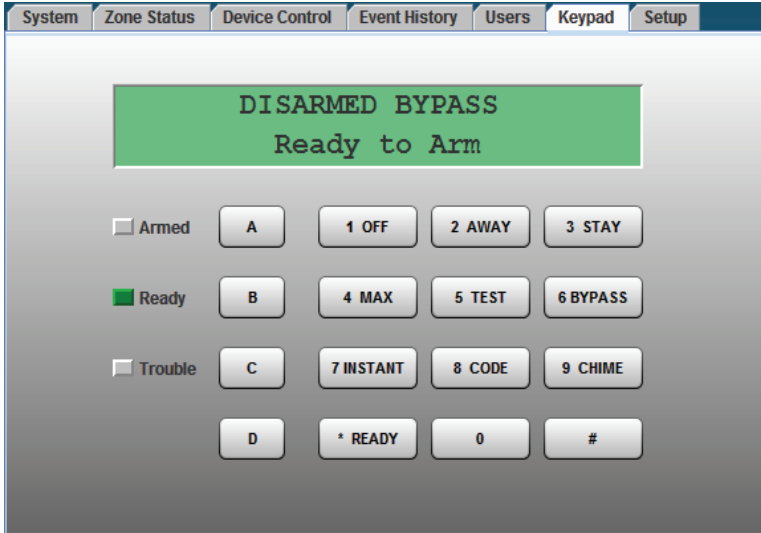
System Zone Status Device Control Event History Users Keypad Setup

DISARMED BYPASS
Ready to Arm

Armed A 1 OFF 2 AWAY 3 STAY

Ready B 4 MAX 5 TEST 6 BYPASS

Trouble C 7 INSTANT 8 CODE 9 CHIME

D * READY 0 #